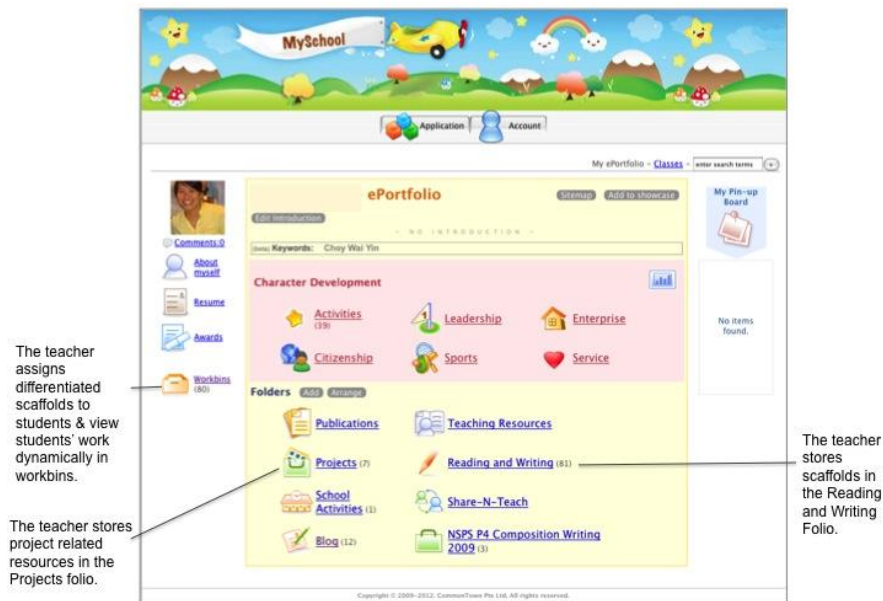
MySchool

Application Account

My ePortfolio - Classes - enter search terms

ePortfolio

Sitemap Add to showcase

Edit introduction

- NO INTRODUCTION -

(beta) Keywords: Choy Wai Yin

My Pin-up Board

No items found.

Comments 0

About myself

Resume

Awards

Workbins (80)

Character Development

Activities (39)

Leadership

Enterprise

Citizenship

Sports

Service

Folders Add Arrange

Publications

Teaching Resources

Projects (7)

Reading and Writing (81)

School Activities (1)

Share-N-Teach

Blog (12)

NSPS P4 Composition Writing 2009 (3)

Copyright © 2009-2012. CommonTown Pte Ltd. All rights reserved.

The teacher assigns differentiated scaffolds to students & view students' work dynamically in workbins.

The teacher stores project related resources in the Projects folio.

The teacher stores scaffolds in the Reading and Writing Folio.